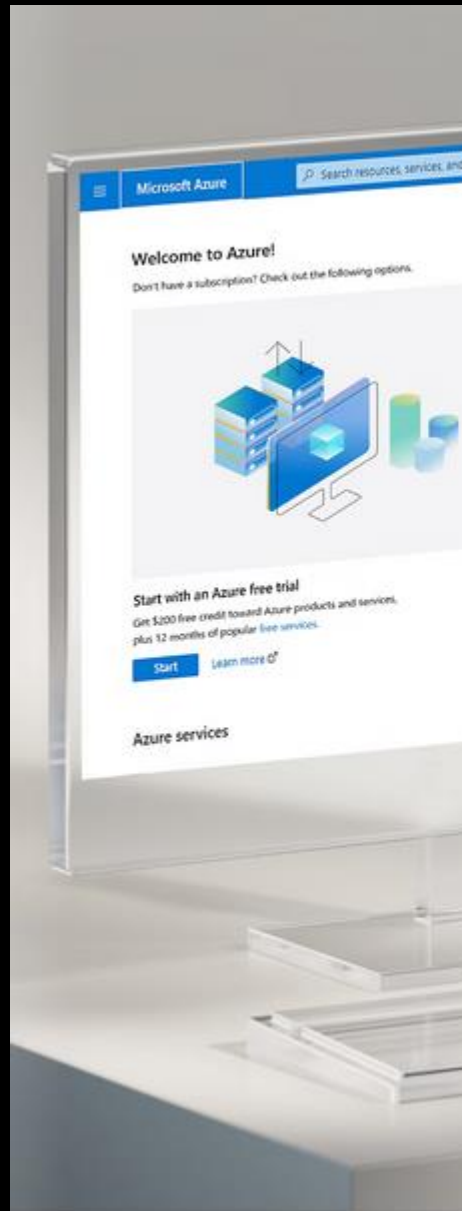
Microsoft Azure

Search resources, services, and

Welcome to Azure!

Don't have a subscription? Check out the following options.

Start with an Azure free trial

Get $200 free credit toward Azure products and services, plus 12 months of popular free services.

Start

Learn more

Azure services